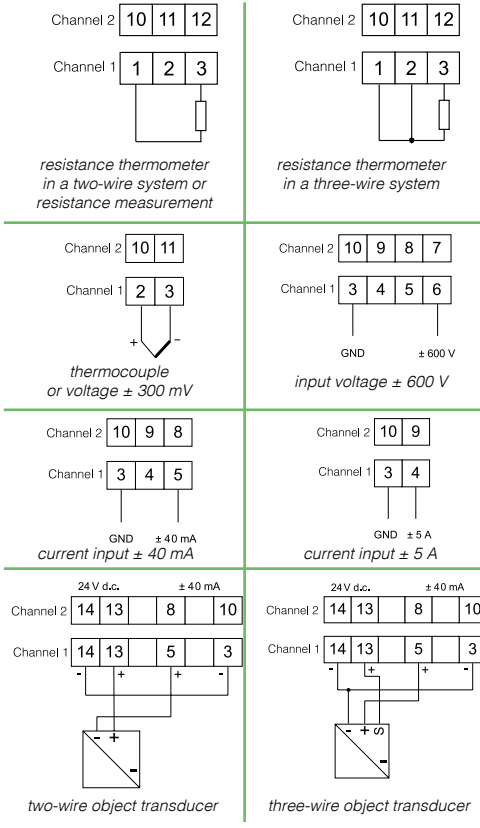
Channel 2 10 11 12

Channel 1 1 2 3

resistance thermometer in a two-wire system or resistance measurement

Channel 2 10 11 12

Channel 1 1 2 3

resistance thermometer in a three-wire system

Channel 2 10 11

Channel 1 2 3

+ -

thermocouple or voltage ± 300 mV

Channel 2 10 9 8 7

Channel 1 3 4 5 6

GND ± 600 V

input voltage ± 600 V

Channel 2 10 9 8

Channel 1 3 4 5

GND ± 40 mA

current input ± 40 mA

Channel 2 10 9

Channel 1 3 4

GND ± 5 A

current input ± 5 A

24 V d.c. ± 40 mA

Channel 2 14 13 8 10

Channel 1 14 13 5 3

- + + -

- +

-

two-wire object transducer

24 V d.c. ± 40 mA

Channel 2 14 13 8 10

Channel 1 14 13 5 3

- + + -

- + S

-

three-wire object transducer